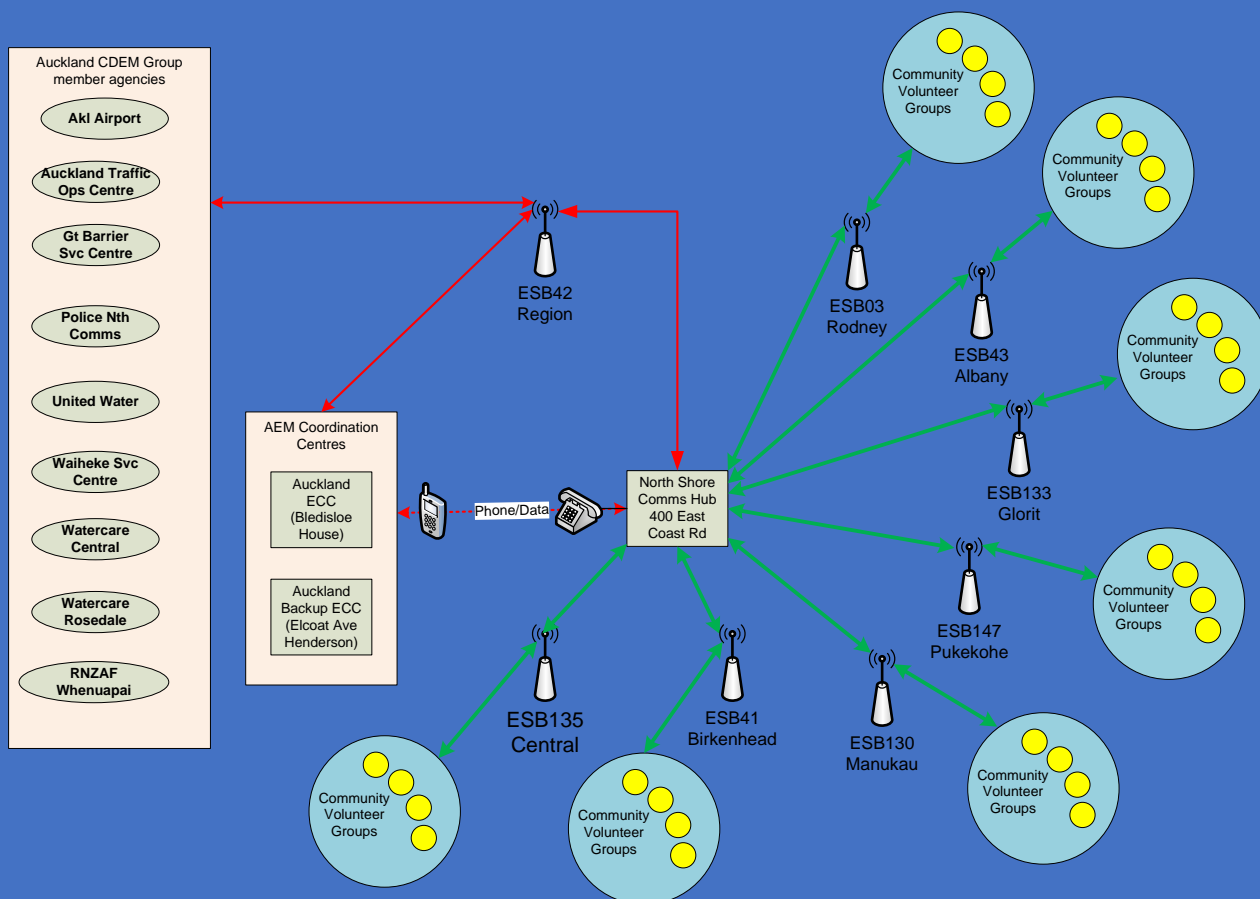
Auckland CDEM Group member agencies

Akl Airport

Auckland Traffic Ops Centre

Gt Barrier Svc Centre

Police Nth Comms

United Water

Waiheke Svc Centre

Watercare Central

Watercare Rosedale

RNZAF Whenuapai

ESB42 Region

AEM Coordination Centres

Auckland ECC (Bledisloe House)

Auckland Backup ECC (Elcoat Ave Henderson)

Phone/Data

North Shore Comms Hub 400 East Coast Rd

Community Volunteer Groups

ESB03 Rodney

Community Volunteer Groups

ESB43 Albany

Community Volunteer Groups

ESB133 Glorit

Community Volunteer Groups

ESB147 Pukekohe

ESB135 Central

ESB41 Birkenhead

ESB130 Manukau

Community Volunteer Groups

Community Volunteer Groups

Community Volunteer Groups